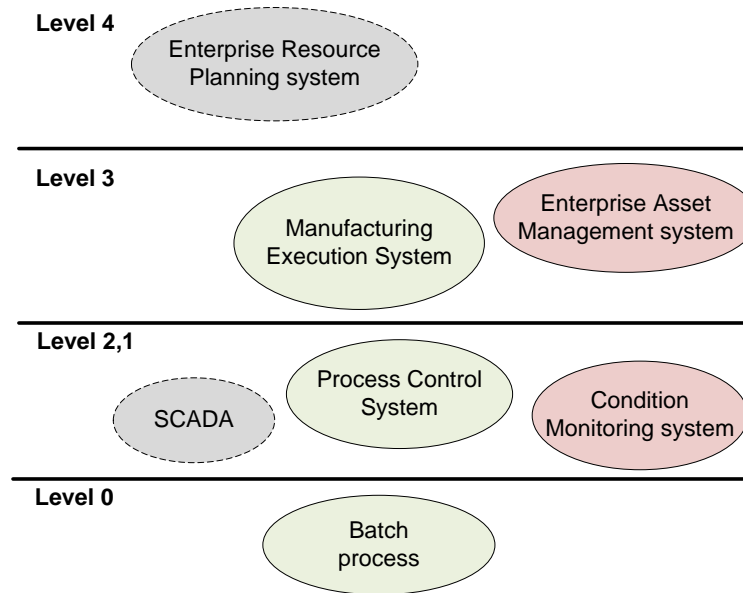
Level 4

Enterprise Resource Planning system

Level 3

Manufacturing Execution System

Enterprise Asset Management system

Level 2,1

Process Control System

SCADA

Condition Monitoring system

Level 0

Batch process